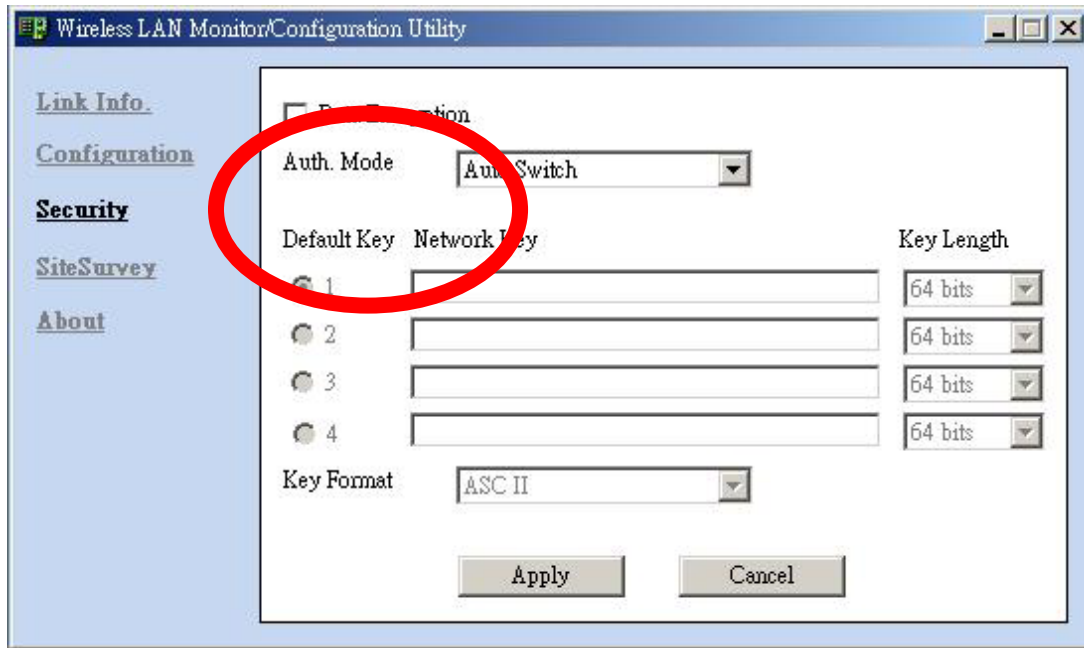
Wireless LAN Monitor/Configuration Utility

Link Info.
Configuration
Security
SiteSurvey
About

D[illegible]ption

Auth. Mode Auto Switch

Default Key Network Key Key Length

1 64 bits
2 64 bits
3 64 bits
4 64 bits

Key Format ASC II

Apply Cancel